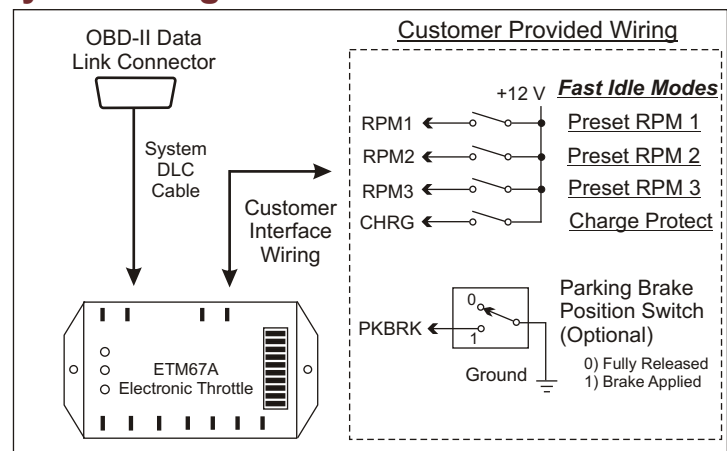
OBD-II Data Link Connector

System DLC Cable

Customer Interface Wiring

ETM67A Electronic Throttle

Customer Provided Wiring

+12 V

Fast Idle Modes

RPM1

Preset RPM 1

RPM2

Preset RPM 2

RPM3

Preset RPM 3

CHRG

Charge Protect

PKBRK

0

1

Ground

Parking Brake Position Switch (Optional)

0) Fully Released
1) Brake Applied